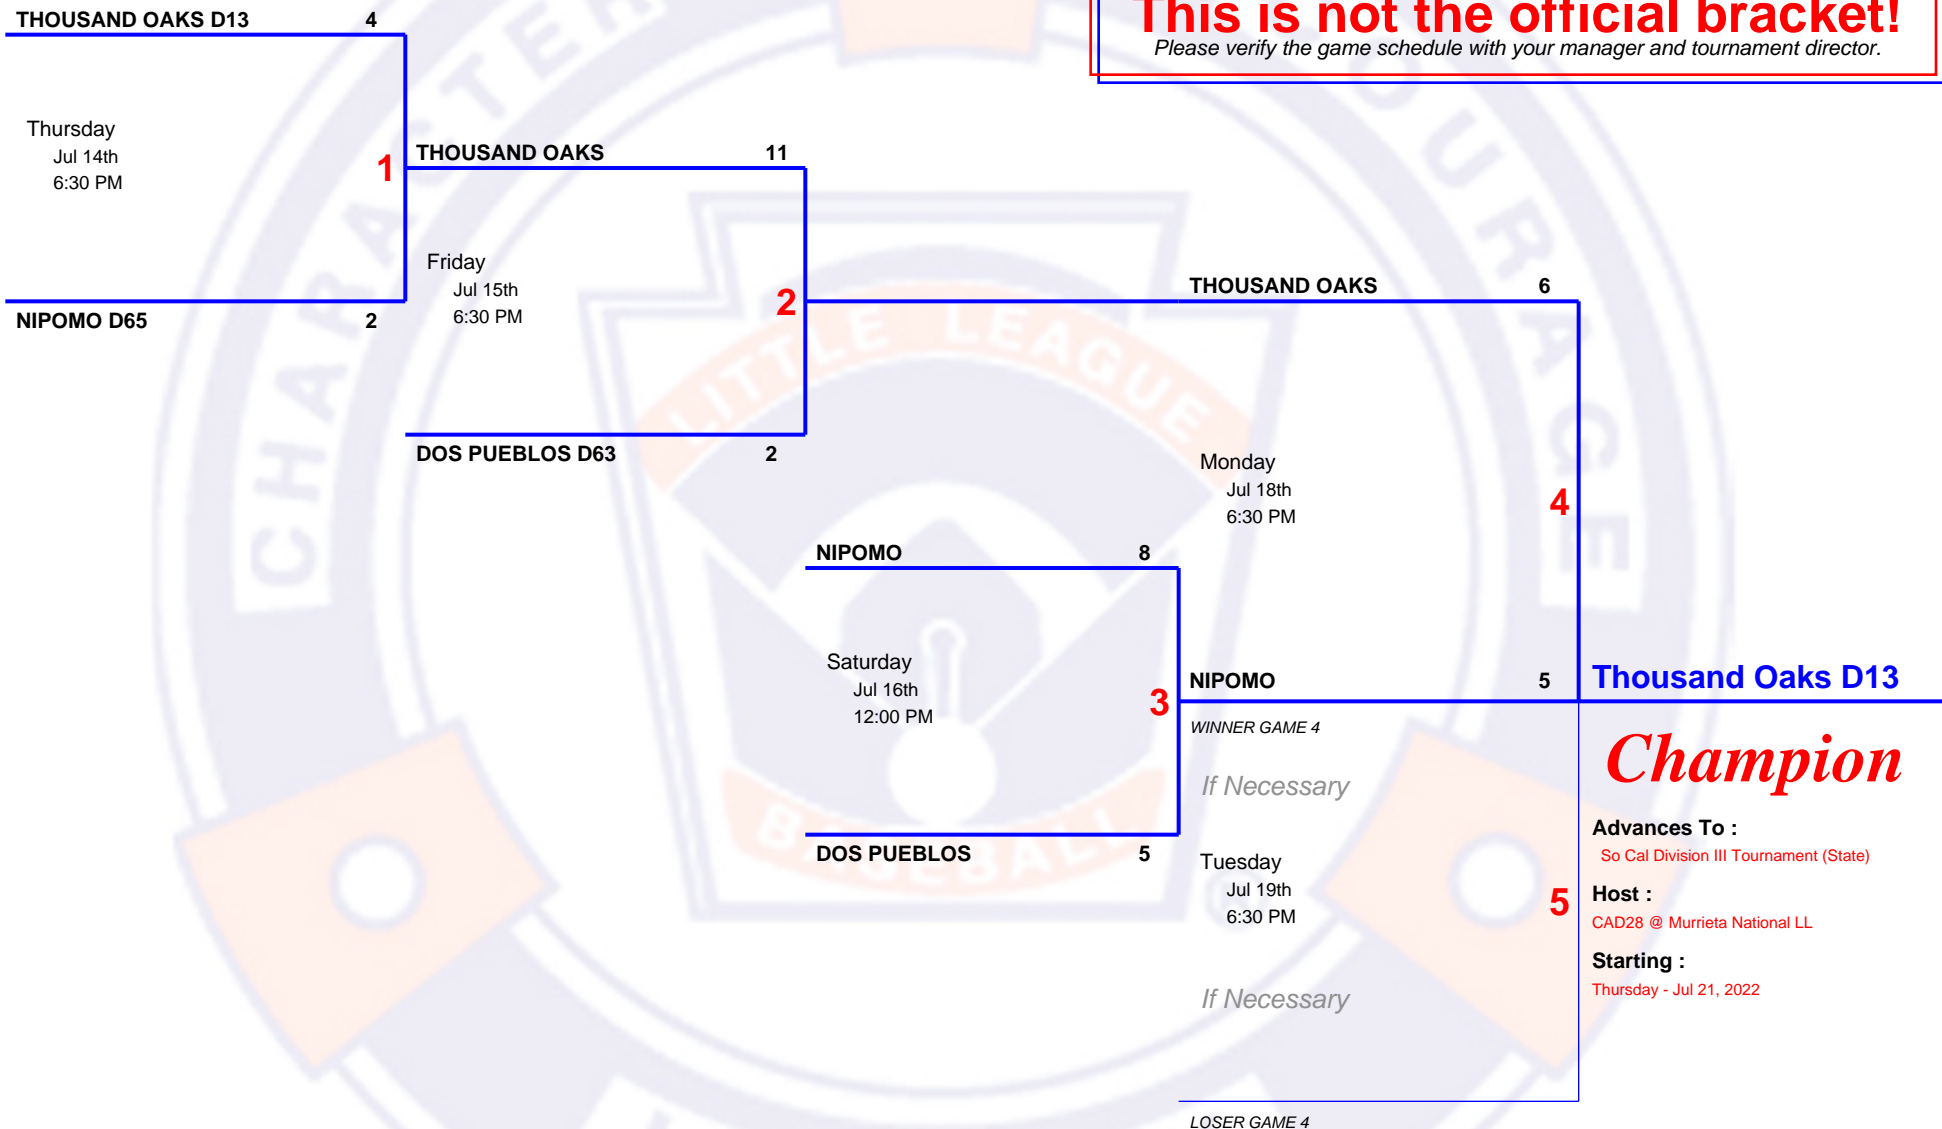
This is not the official bracket!
Please verify the game schedule with your manager and tournament director.

THOUSAND OAKS D13 4

Thursday
Jul 14th
6:30 PM

1

NIPOMO D65 2

THOUSAND OAKS 11

Friday
Jul 15th
6:30 PM

2

DOS PUEBLOS D63 2

THOUSAND OAKS 6

Monday
Jul 18th
6:30 PM

4

NIPOMO 8

Saturday
Jul 16th
12:00 PM

3

DOS PUEBLOS 5

NIPOMO 5

WINNER GAME 4

If Necessary

Tuesday
Jul 19th
6:30 PM

5

If Necessary

LOSER GAME 4

Thousand Oaks D13

Champion

Advances To :
So Cal Division III Tournament (State)

Host :
CAD28 @ Murrieta National LL

Starting :
Thursday - Jul 21, 2022